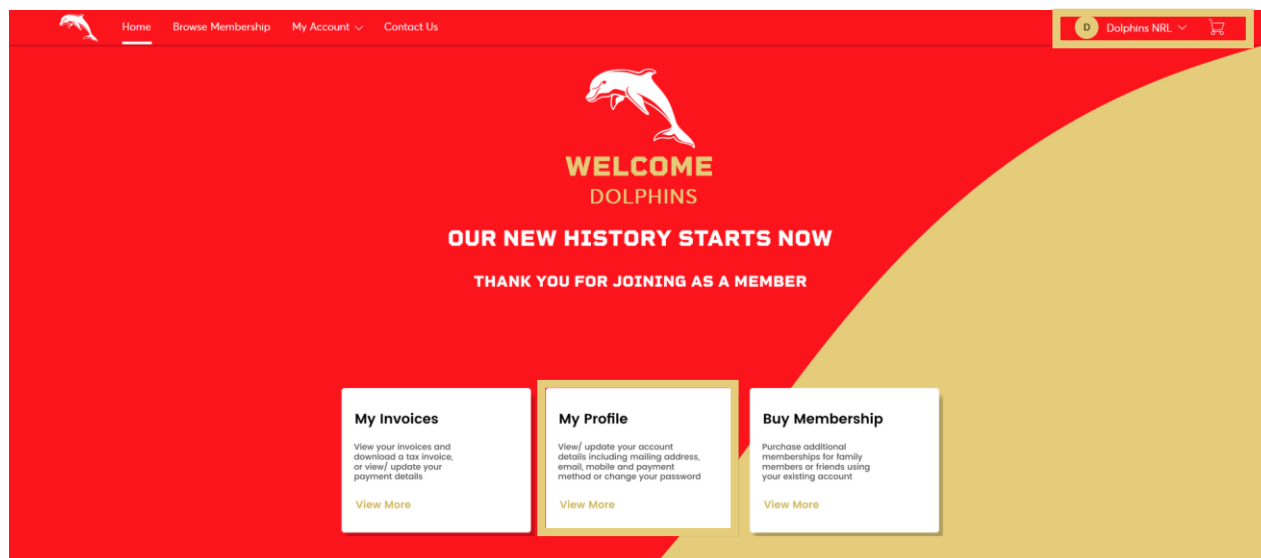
Home Browse Membership My Account Contact Us

D Dolphins NRL

WELCOME
DOLPHINS

OUR NEW HISTORY STARTS NOW

THANK YOU FOR JOINING AS A MEMBER

My Invoices

View your invoices and download a tax invoice, or view/ update your payment details

View More

My Profile

View/ update your account details including mailing address, email, mobile and payment method or change your password

View More

Buy Membership

Purchase additional memberships for family members or friends using your existing account

View More